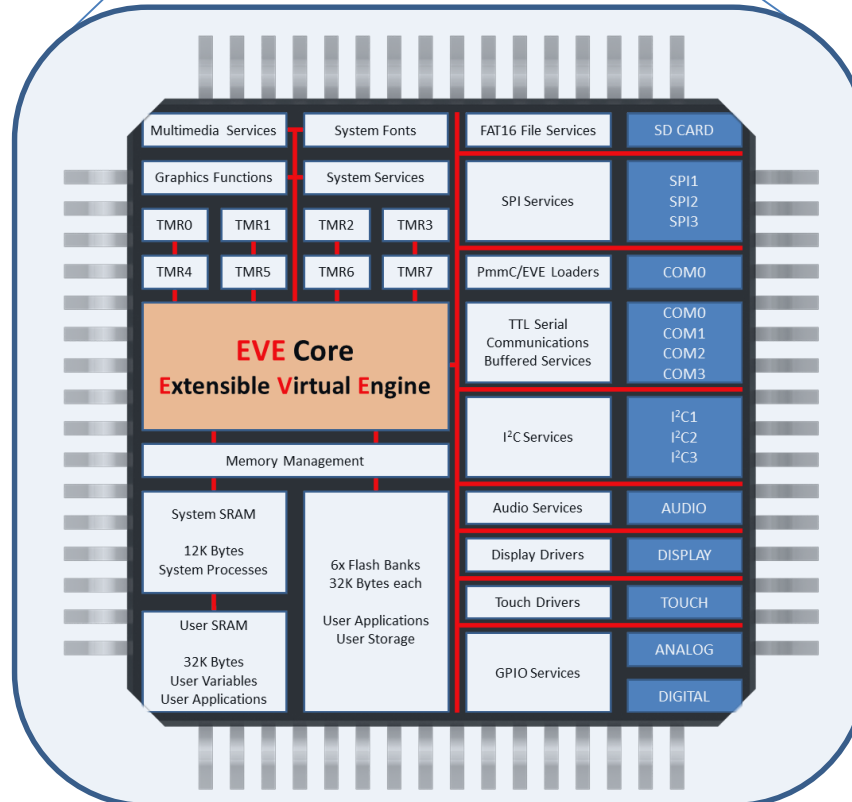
Multimedia Services

System Fonts

FAT16 File Services

SD CARD

Graphics Functions

System Services

SPI Services

SPI1
SPI2
SPI3

TMR0

TMR1

TMR2

TMR3

TMR4

TMR5

TMR6

TMR7

PmmC/EVE Loaders

COM0

EVE Core
Extensible Virtual Engine

TTL Serial Communications Buffered Services

COM0
COM1
COM2
COM3

I$^2$C Services

I$^2$C1
I$^2$C2
I$^2$C3

Memory Management

System SRAM

12K Bytes
System Processes

6x Flash Banks
32K Bytes each

User Applications
User Storage

Audio Services

AUDIO

Display Drivers

DISPLAY

Touch Drivers

TOUCH

User SRAM

32K Bytes
User Variables
User Applications

GPIO Services

ANALOG

DIGITAL